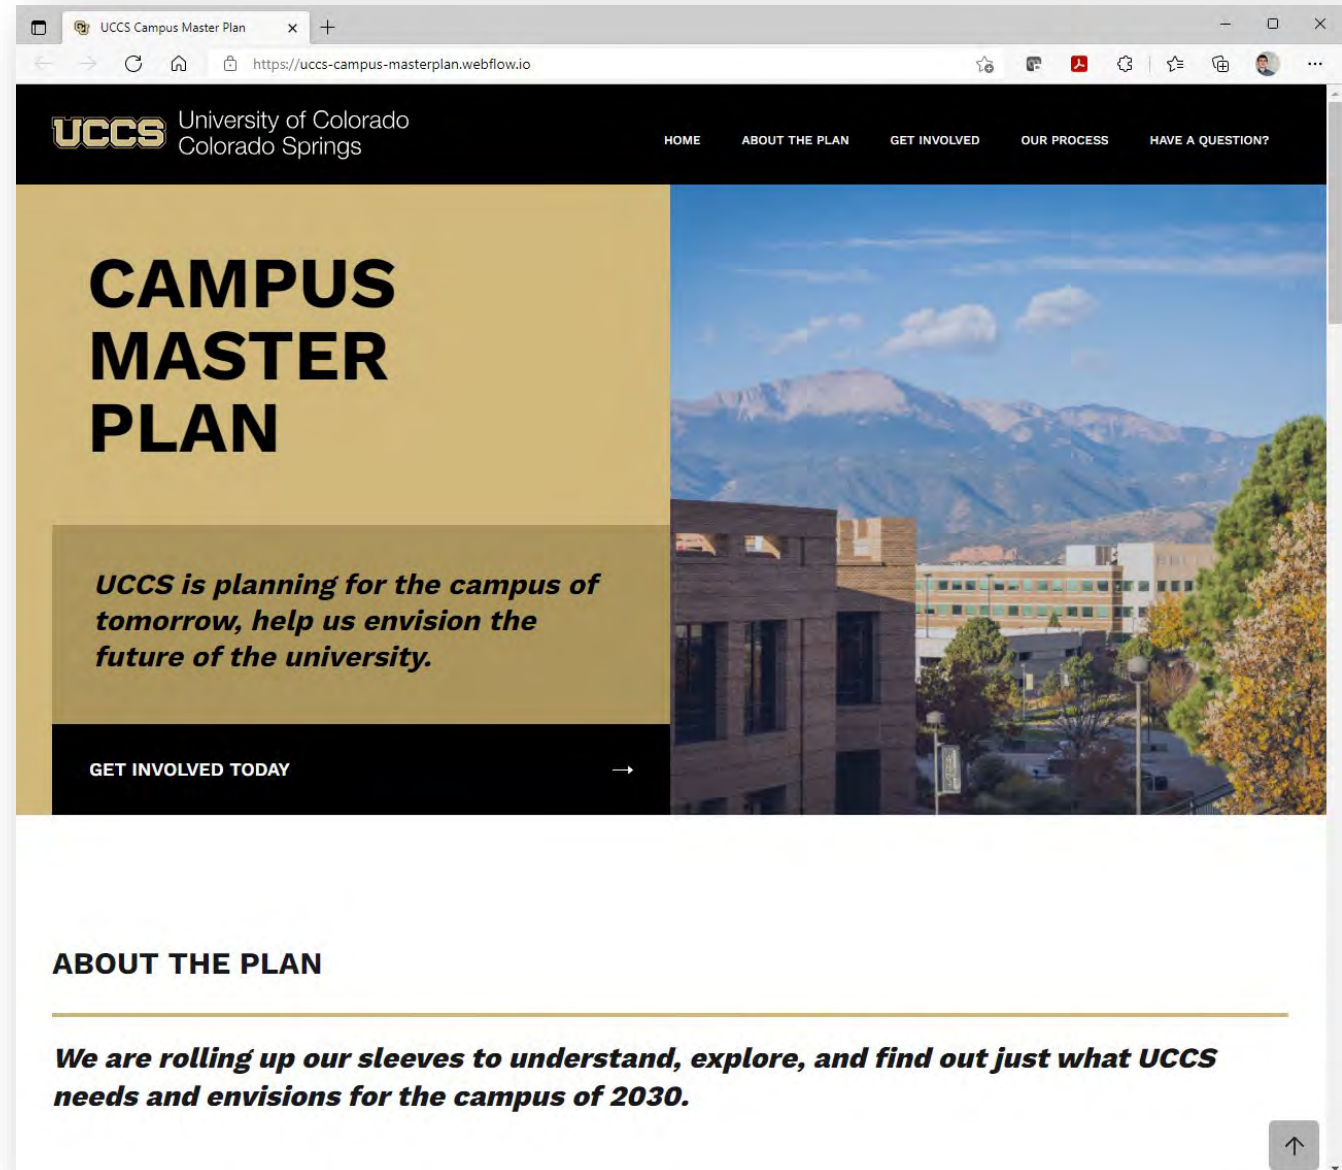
UCCS Campus Master Plan

https://uccs-campus-masterplan.webflow.io

UCCS University of Colorado Colorado Springs

HOME ABOUT THE PLAN GET INVOLVED OUR PROCESS HAVE A QUESTION?

CAMPUS MASTER PLAN

UCCS is planning for the campus of tomorrow, help us envision the future of the university.

GET INVOLVED TODAY →

ABOUT THE PLAN

We are rolling up our sleeves to understand, explore, and find out just what UCCS needs and envisions for the campus of 2030.